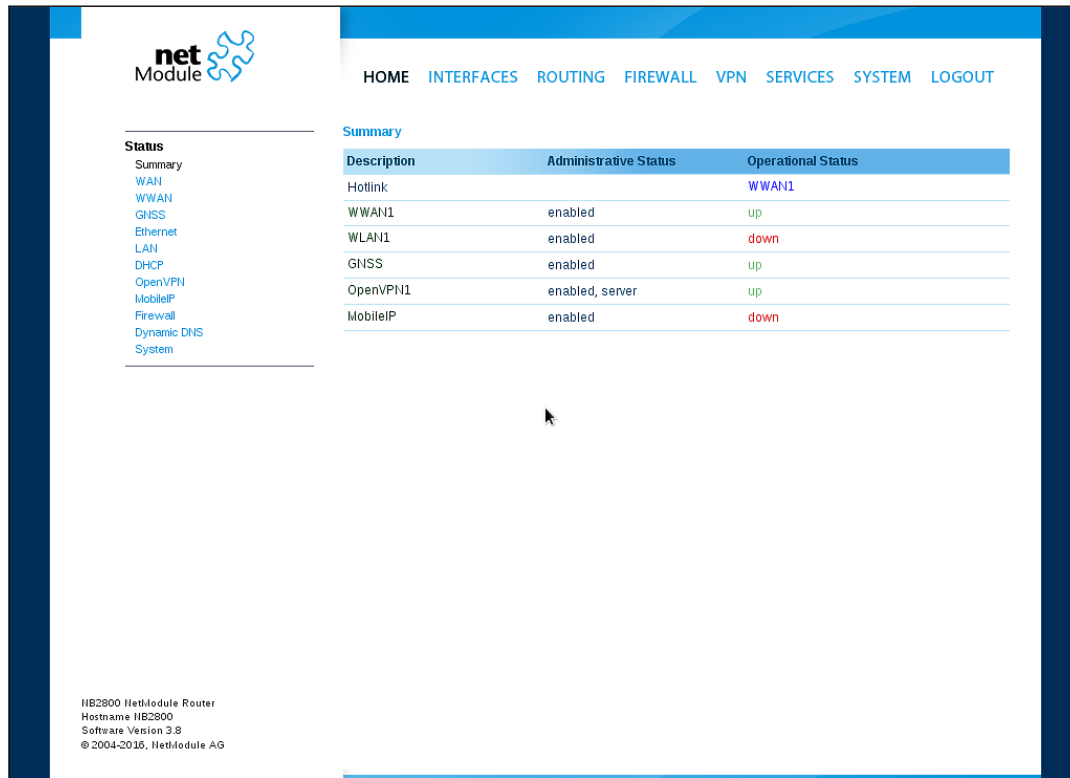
net Module

HOME INTERFACES ROUTING FIREWALL VPN SERVICES SYSTEM LOGOUT

Status
Summary
WAN
WWAN
GNSS
Ethernet
LAN
DHCP
OpenVPN
MobileIP
Firewall
Dynamic DNS
System

Summary

| Description | Administrative Status | Operational Status |
|---|---|---|
| Hotlink | | WWAN1 |
| WWAN1 | enabled | up |
| WLAN1 | enabled | down |
| GNSS | enabled | up |
| OpenVPN1 | enabled, server | up |
| MobileIP | enabled | down |

NB2800 NetModule Router
Hostname NB2800
Software Version 3.8
© 2004-2016, NetModule AG